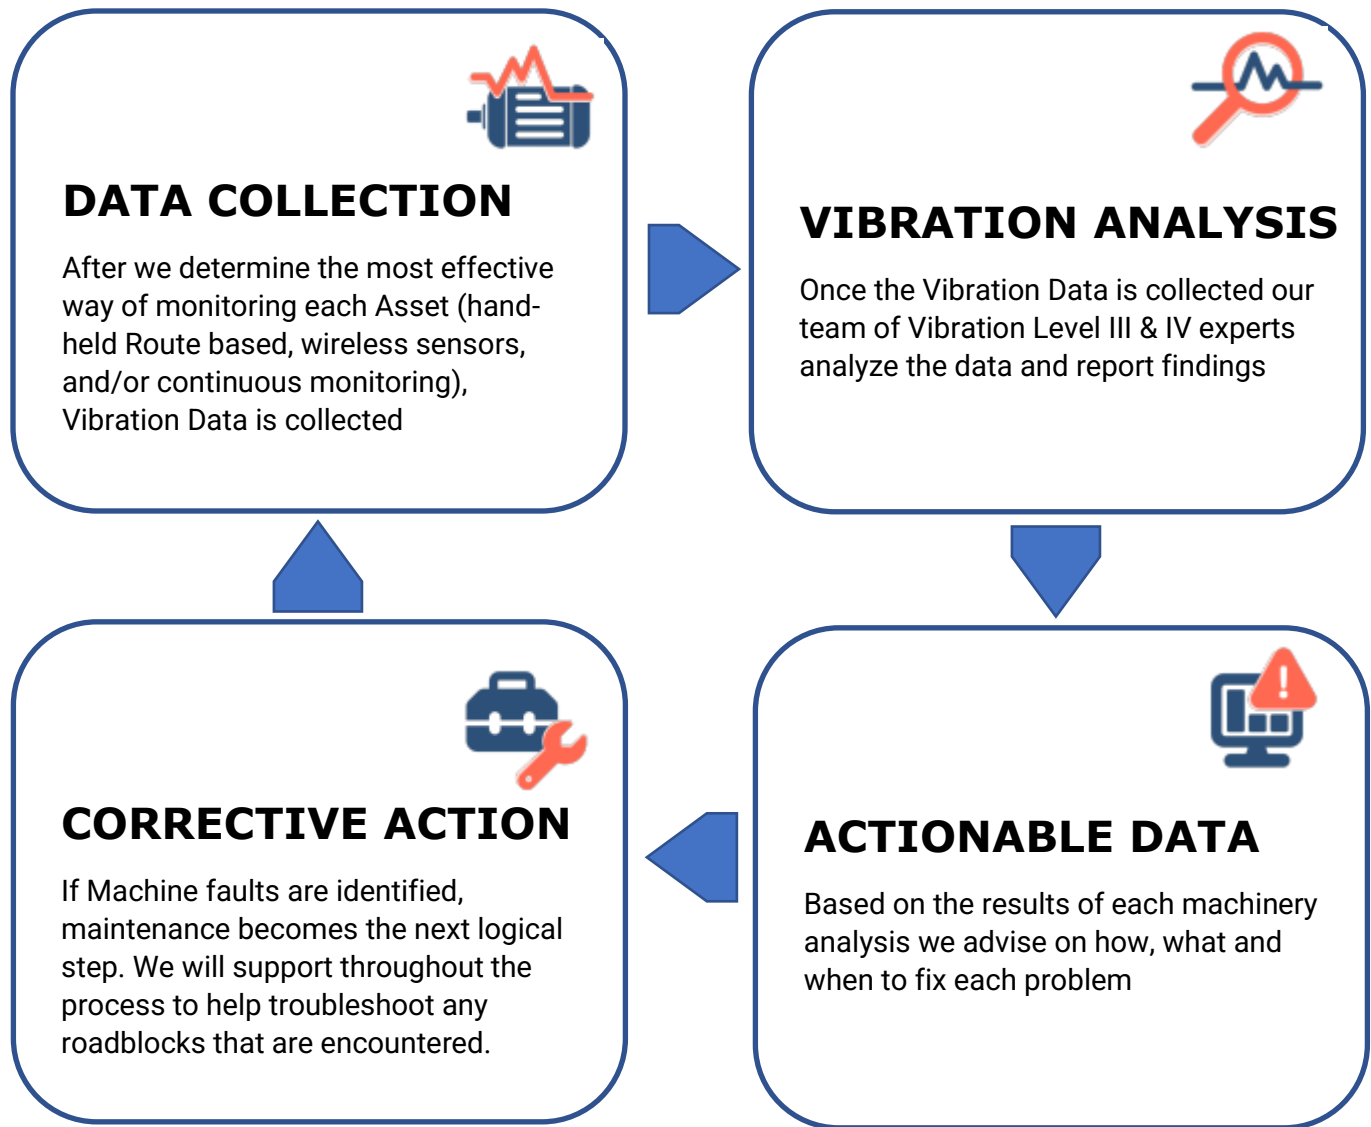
DATA COLLECTION

After we determine the most effective way of monitoring each Asset (hand-held Route based, wireless sensors, and/or continuous monitoring), Vibration Data is collected

VIBRATION ANALYSIS

Once the Vibration Data is collected our team of Vibration Level III & IV experts analyze the data and report findings

ACTIONABLE DATA

Based on the results of each machinery analysis we advise on how, what and when to fix each problem

CORRECTIVE ACTION

If Machine faults are identified, maintenance becomes the next logical step. We will support throughout the process to help troubleshoot any roadblocks that are encountered.